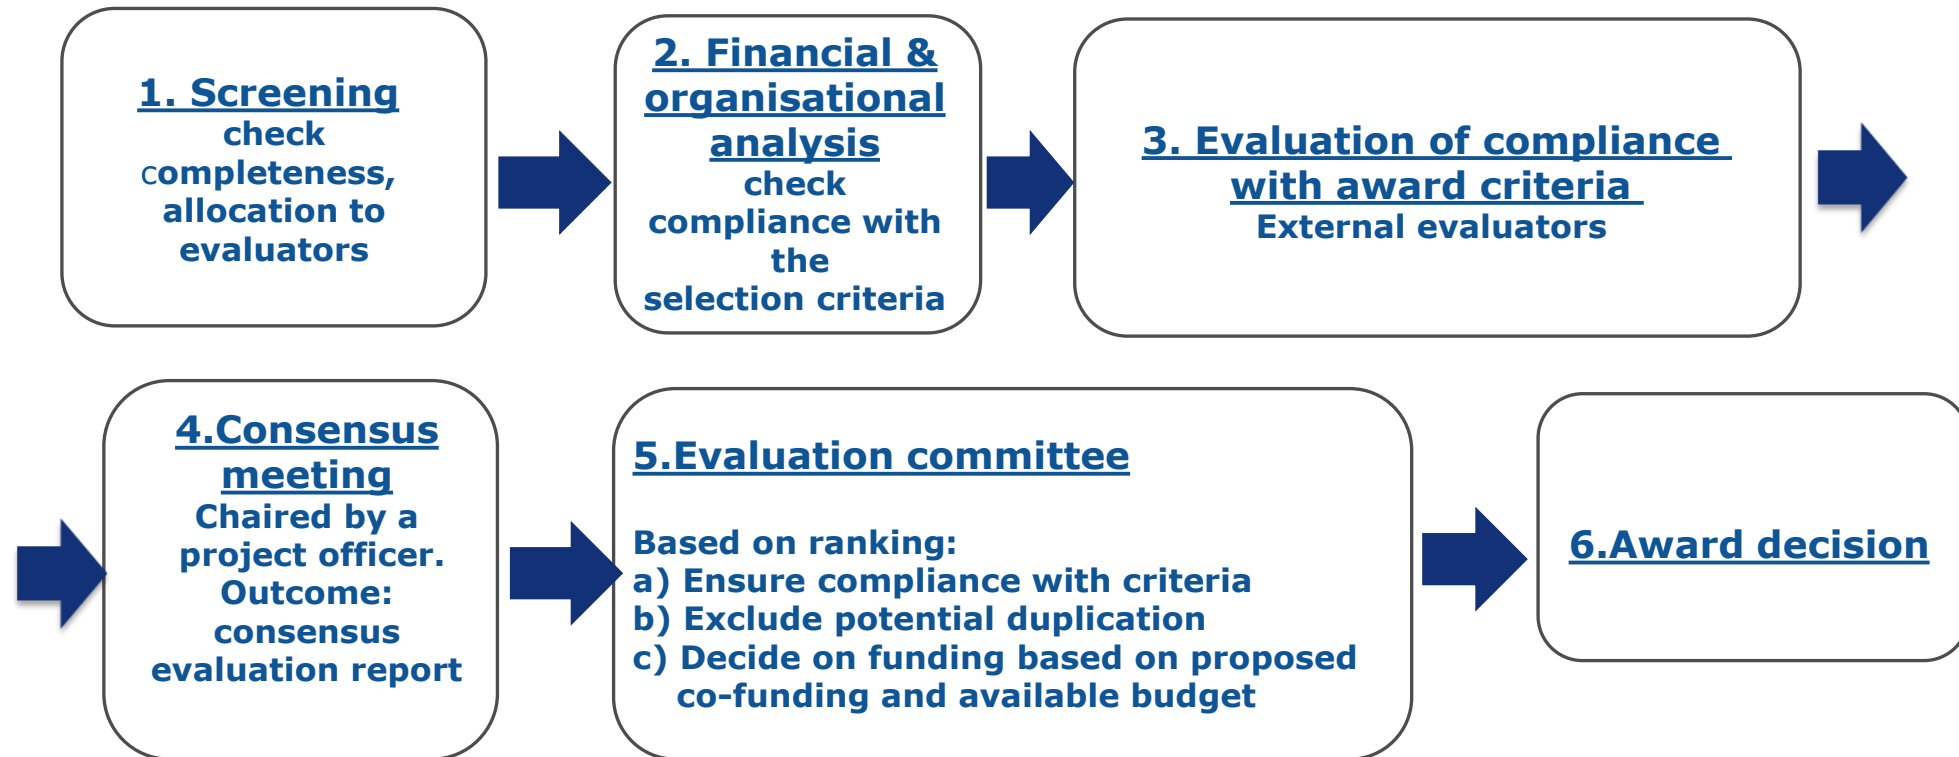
1. Screening
check completeness, allocation to evaluators

2. Financial & organisational analysis
check compliance with the selection criteria

3. Evaluation of compliance with award criteria
External evaluators

4.Consensus meeting
Chaired by a project officer.
Outcome: consensus evaluation report

5.Evaluation committee

Based on ranking:
a) Ensure compliance with criteria
b) Exclude potential duplication
c) Decide on funding based on proposed co-funding and available budget

6.Award decision